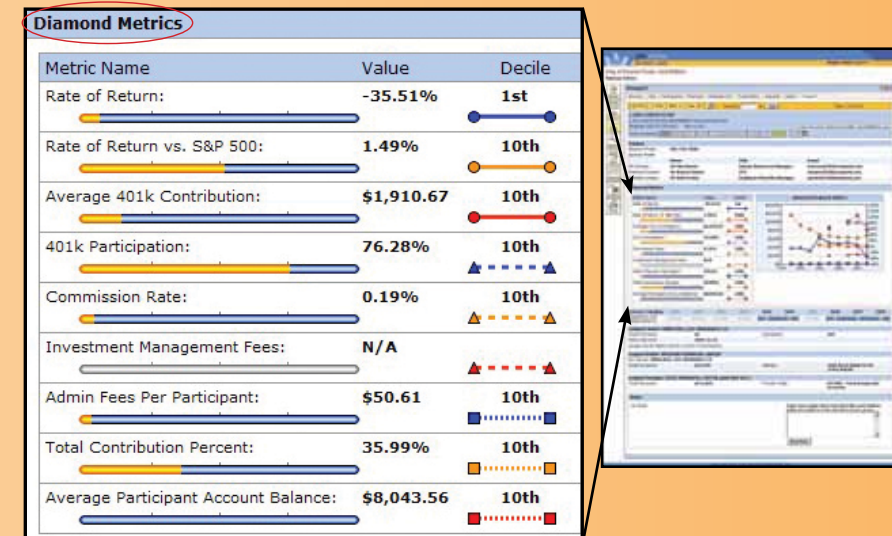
Diamond Metrics

| Metric Name | Value | Decile |
|---|---|---|
| Rate of Return: | -35.51% | 1st |
| Rate of Return vs. S&P 500: | 1.49% | 10th |
| Average 401k Contribution: | $1,910.67 | 10th |
| 401k Participation: | 76.28% | 10th |
| Commission Rate: | 0.19% | 10th |
| Investment Management Fees: | N/A | |
| Admin Fees Per Participant: | $50.61 | 10th |
| Total Contribution Percent: | 35.99% | 10th |
| Average Participant Account Balance: | $8,043.56 | 10th |